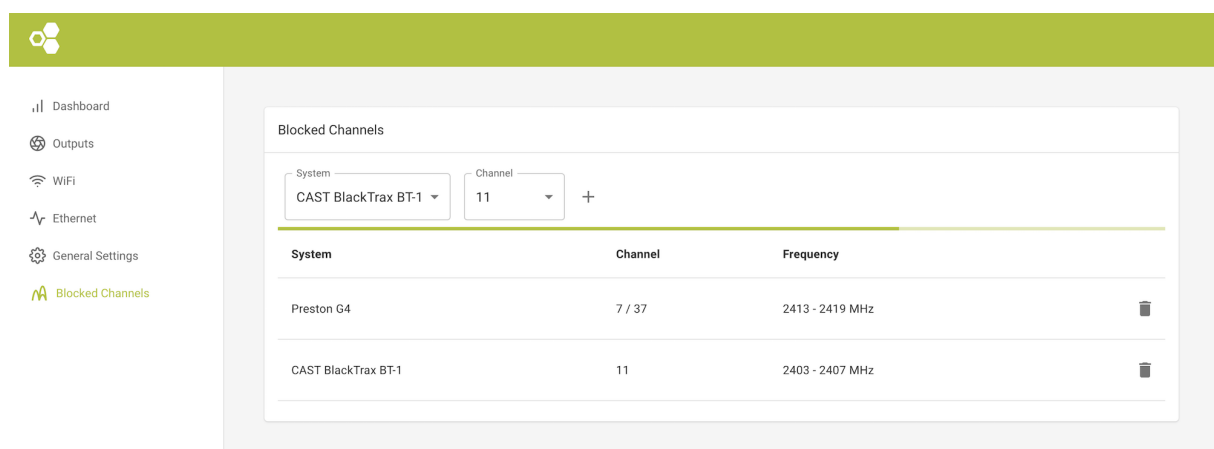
Dashboard
Outputs
WiFi
Ethernet
General Settings
Blocked Channels

Blocked Channels

System
CAST BlackTrax BT-1

Channel
11

+

| System | Channel | Frequency |
|---|---|---|
| Preston G4 | 7 / 37 | 2413 - 2419 MHz |
| CAST BlackTrax BT-1 | 11 | 2403 - 2407 MHz |